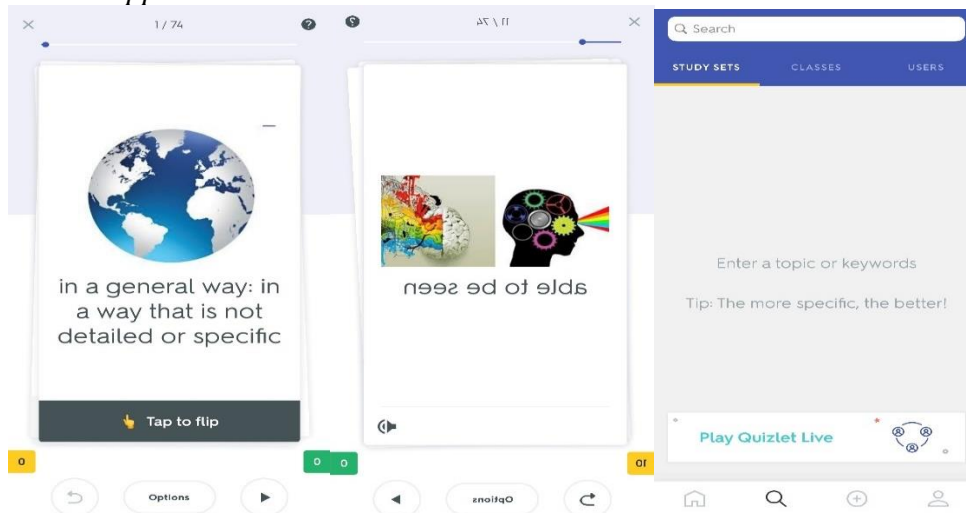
1 / 74

in a general way: in a way that is not detailed or specific

Tap to flip

0

Options

11 / 74

able to be seen

0 0

10

Options

Search

STUDY SETS CLASSES USERS

Enter a topic or keywords

Tip: The more specific, the better!

Play Quizlet Live